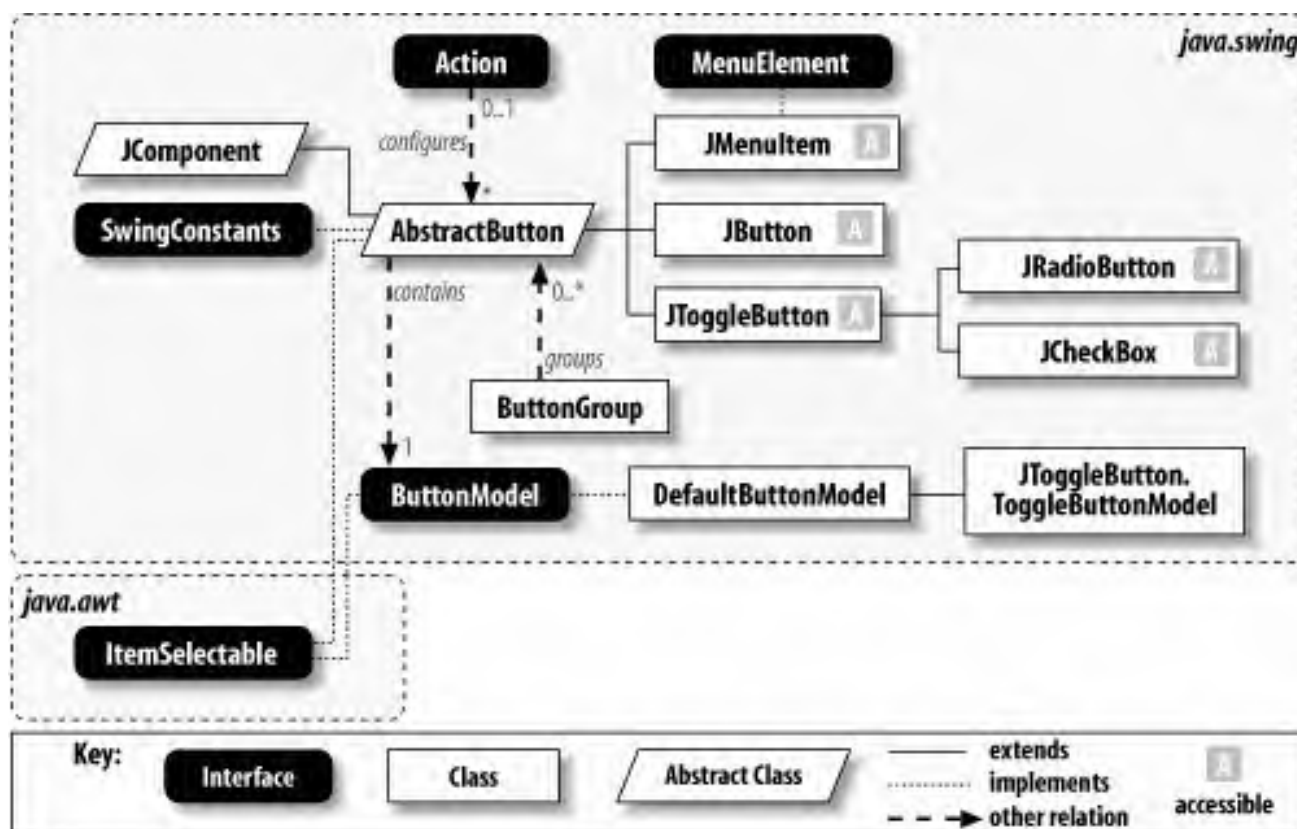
java.swing

Action

MenuElement

0..1

configures

JComponent

JMenuItem A

*

SwingConstants

AbstractButton

JButton A

JRadioButton A

contains

0..*

JToggleButton A

JCheckBox A

groups

ButtonGroup

1

ButtonModel

DefaultButtonModel

JToggleButton. ToggleButtonModel

java.awt

ItemSelectable

Key:

Interface

Class

Abstract Class

extends

implements

other relation

A

accessible